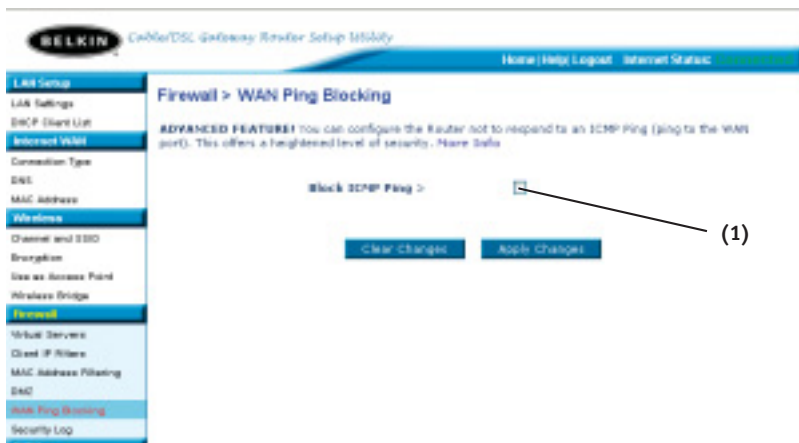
BELKIN Cable/DSL Gateway Router Setup Utility

Home | Help | Logout Internet Status: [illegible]

LAN Setup
LAN Settings
DHCP Client List
Internet WAN
Connection Type
DNS
MAC Address
Wireless
Channel and SSID
Encryption
Use as Access Point
Wireless Bridge
Firewall
Virtual Servers
Client IP Filters
MAC Address Filtering
DMZ
WAN Ping Blocking
Security Log

Firewall > WAN Ping Blocking

ADVANCED FEATURE! You can configure the Router not to respond to an ICMP Ping (ping to the WAN port). This offers a heightened level of security. More Info

Block ICMP Ping >

(1)

Clear Changes Apply Changes